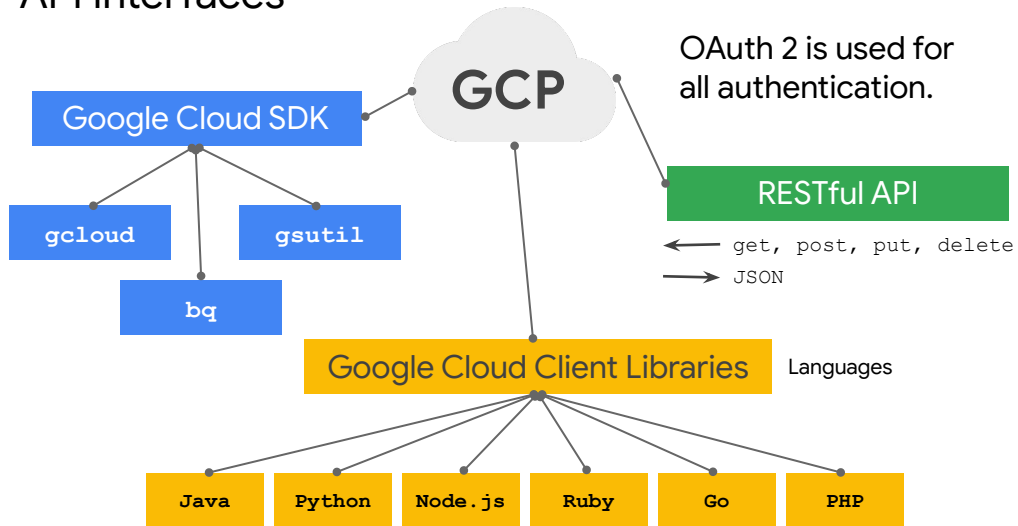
API Interfaces

GCP

OAuth 2 is used for all authentication.

Google Cloud SDK

gcloud

gsutil

bq

RESTful API

get, post, put, delete

JSON

Google Cloud Client Libraries

Languages

Java

Python

Node.js

Ruby

Go

PHP